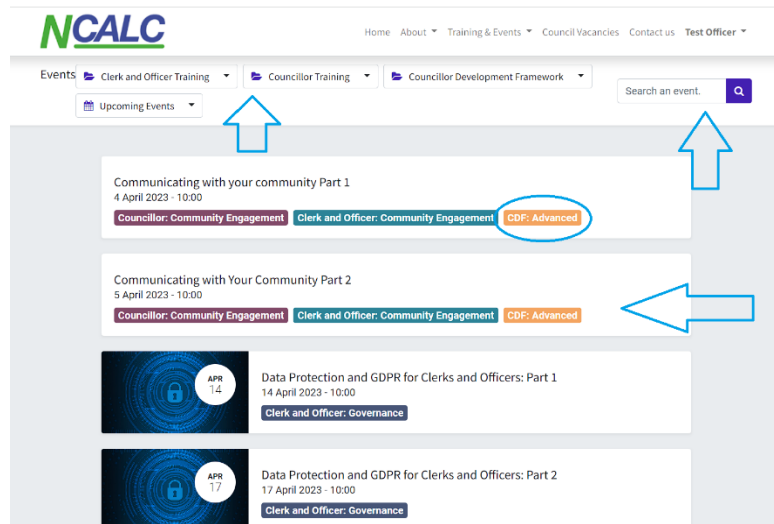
NCALC

Home About Training & Events Council Vacancies Contact us Test Officer

Events Clerk and Officer Training Councillor Training Councillor Development Framework Upcoming Events

Search an event.

Communicating with your community Part 1
4 April 2023 - 10:00
Councillor: Community Engagement Clerk and Officer: Community Engagement CDF: Advanced

Communicating with Your Community Part 2
5 April 2023 - 10:00
Councillor: Community Engagement Clerk and Officer: Community Engagement CDF: Advanced

APR 14
Data Protection and GDPR for Clerks and Officers: Part 1
14 April 2023 - 10:00
Clerk and Officer: Governance

APR 17
Data Protection and GDPR for Clerks and Officers: Part 2
17 April 2023 - 10:00
Clerk and Officer: Governance